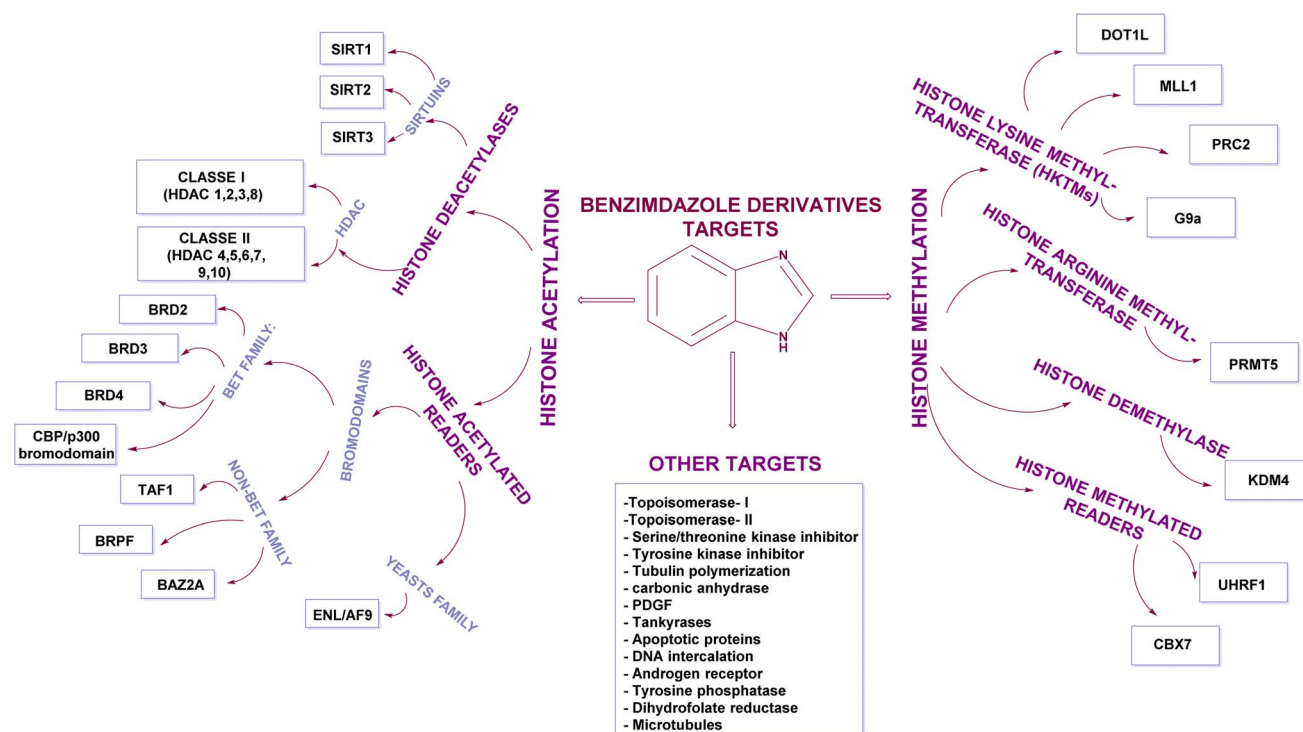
BENZIMDAZOLE DERIVATIVES TARGETS

N
N
H

HISTONE ACETYLATION

HISTONE DEACETYLASES

SIRTUINS

SIRT1

SIRT2

SIRT3

HDAC

CLASSE I (HDAC 1,2,3,8)

CLASSE II (HDAC 4,5,6,7, 9,10)

HISTONE ACETYLATED READERS

BROMODOMAINS

BET FAMILY:

BRD2

BRD3

BRD4

CBP/p300 bromodomain

NON-BET FAMILY

TAF1

BRPF

BAZ2A

YEASTS FAMILY

ENL/AF9

OTHER TARGETS

-Topoisomerase- I
-Topoisomerase- II
- Serine/threonine kinase inhibitor
- Tyrosine kinase inhibitor
- Tubulin polymerization
- carbonic anhydrase
- PDGF
- Tankyrases
- Apoptotic proteins
- DNA intercalation
- Androgen receptor
- Tyrosine phosphatase
- Dihydrofolate reductase
- Microtubules

HISTONE METHYLATION

HISTONE LYSINE METHYL-TRANSFERASE (HKTMs)

DOT1L

MLL1

PRC2

G9a

HISTONE ARGININE METHYL-TRANSFERASE

PRMT5

HISTONE DEMETHYLASE

KDM4

HISTONE METHYLATED READERS

UHRF1

CBX7